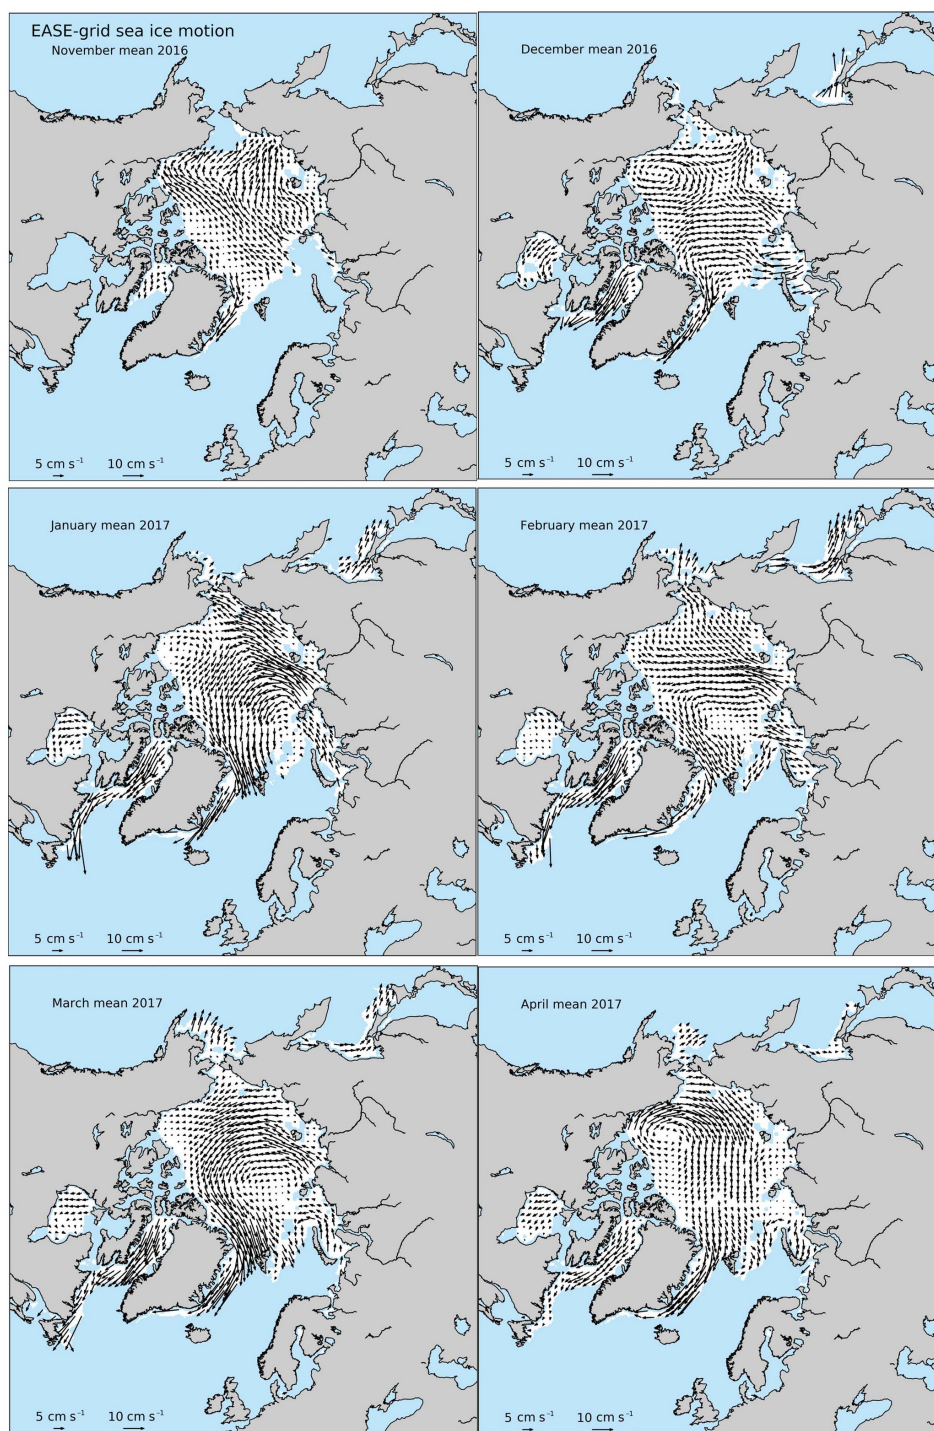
EASE-grid sea ice motion
November mean 2016

5 cm s$^{-1}$ 10 cm s$^{-1}$

December mean 2016

5 cm s$^{-1}$ 10 cm s$^{-1}$

January mean 2017

5 cm s$^{-1}$ 10 cm s$^{-1}$

February mean 2017

5 cm s$^{-1}$ 10 cm s$^{-1}$

March mean 2017

5 cm s$^{-1}$ 10 cm s$^{-1}$

April mean 2017

5 cm s$^{-1}$ 10 cm s$^{-1}$